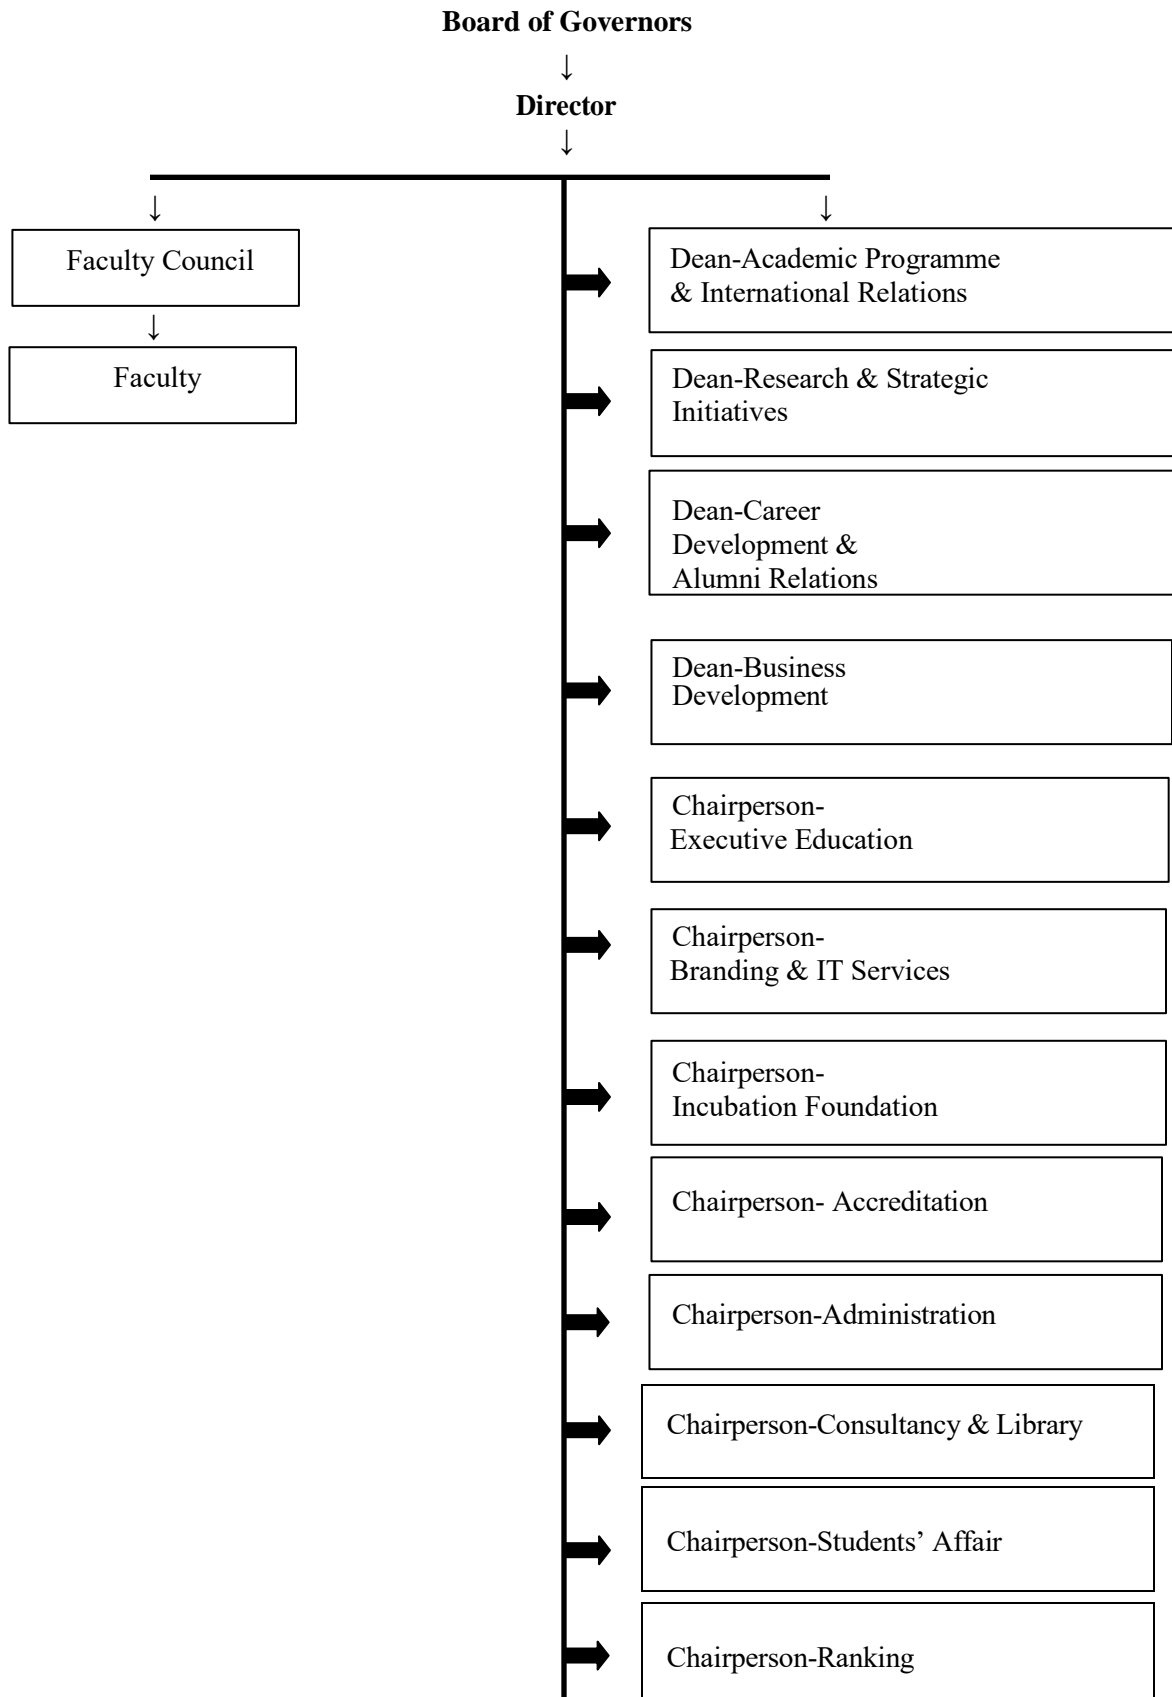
**Board of Governors**

**Director**

Faculty Council

Faculty

Dean-Academic Programme & International Relations

Dean-Research & Strategic Initiatives

Dean-Career Development & Alumni Relations

Dean-Business Development

Chairperson- Executive Education

Chairperson- Branding & IT Services

Chairperson- Incubation Foundation

Chairperson- Accreditation

Chairperson-Administration

Chairperson-Consultancy & Library

Chairperson-Students' Affair

Chairperson-Ranking